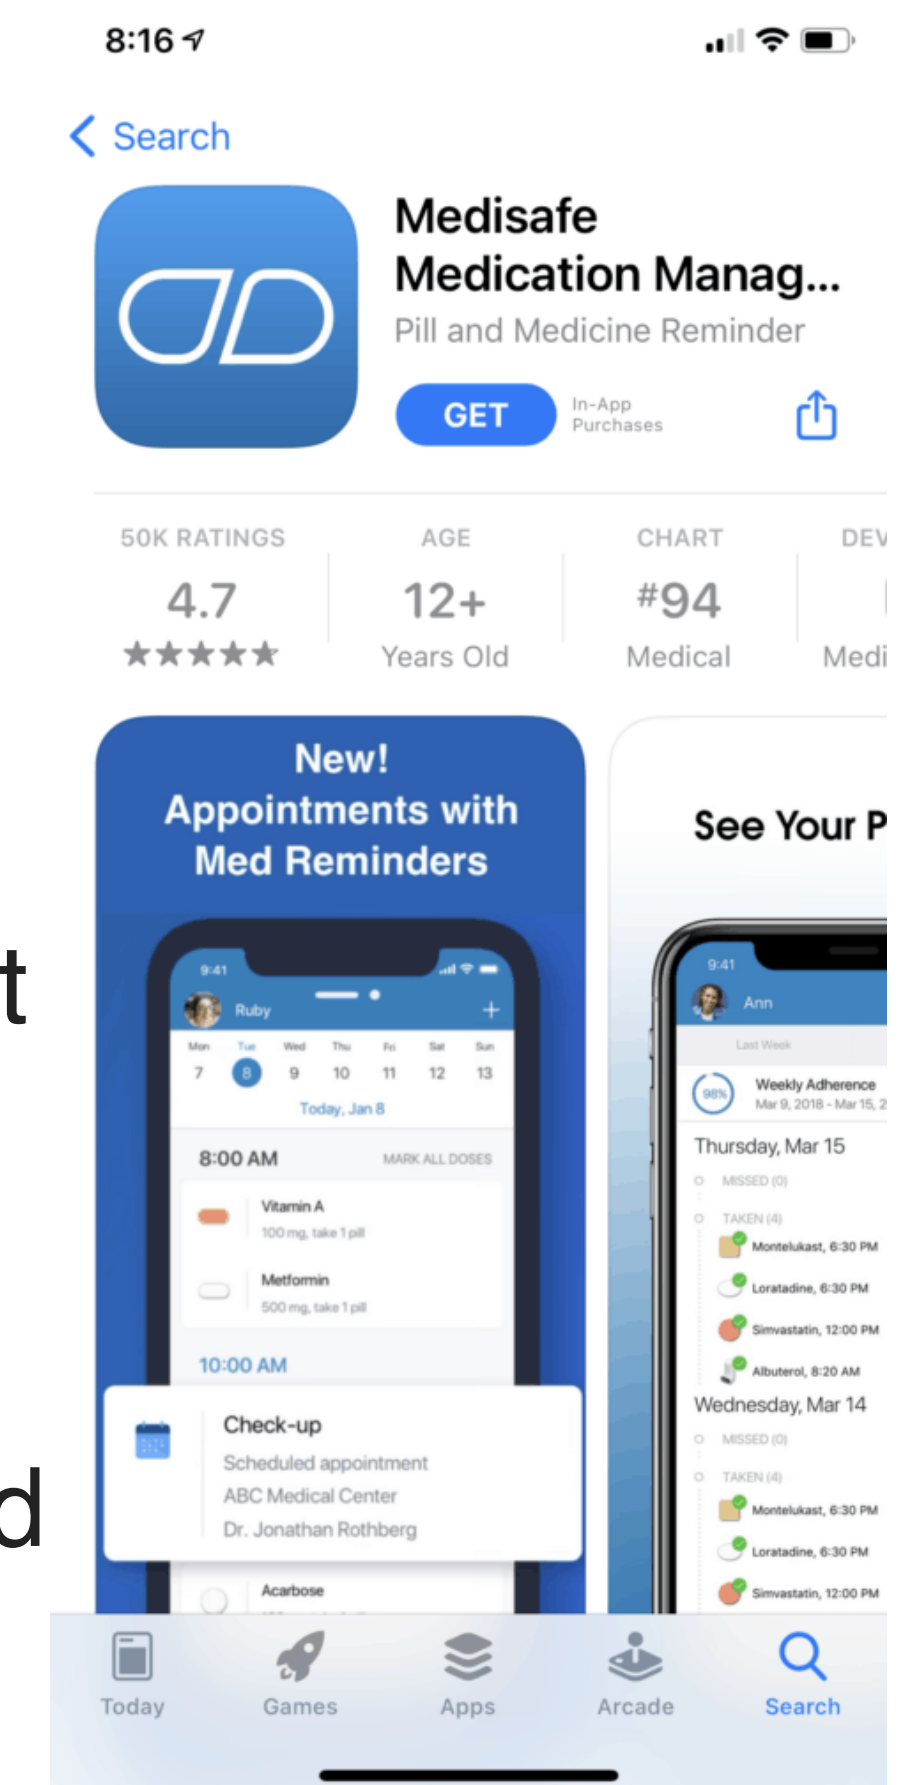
8:16

Search

Medisafe Medication Manag...
Pill and Medicine Reminder

GET
In-App Purchases

50K RATINGS
4.7
★★★★★

AGE
12+
Years Old

CHART
#94
Medical

DEV
Medi

New!
Appointments with Med Reminders

9:41
Ruby
Mon 7
Tue 8
Wed 9
Thu 10
Fri 11
Sat 12
Sun 13
Today, Jan 8

8:00 AM
MARK ALL DOSES
Vitamin A
100 mg, take 1 pill
Metformin
500 mg, take 1 pill

10:00 AM
Check-up
Scheduled appointment
ABC Medical Center
Dr. Jonathan Rothberg
Acarbose

See Your P

9:41
Ann
Last Week
98%
Weekly Adherence
Mar 9, 2018 - Mar 15, 2
Thursday, Mar 15
MISSED (0)
TAKEN (4)
Montelukast, 6:30 PM
Loratadine, 6:30 PM
Simvastatin, 12:00 PM
Albuterol, 8:20 AM
Wednesday, Mar 14
MISSED (0)
TAKEN (4)
Montelukast, 6:30 PM
Loratadine, 6:30 PM
Simvastatin, 12:00 PM

t

d

Today
Games
Apps
Arcade
Search